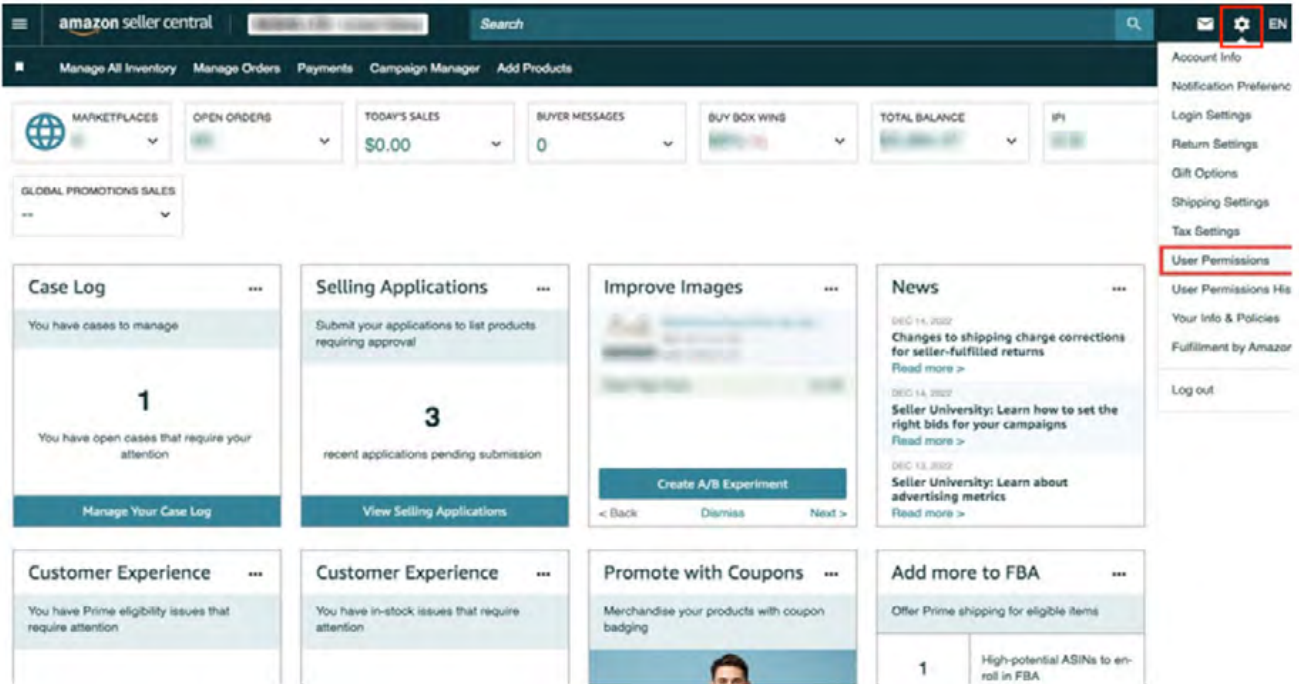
amazon seller central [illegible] Search EN

Manage All Inventory Manage Orders Payments Campaign Manager Add Products

Account Info
Notification Preferenc
Login Settings
Return Settings
Gift Options
Shipping Settings
Tax Settings
User Permissions
User Permissions His
Your Info & Policies
Fulfillment by Amazor
Log out

MARKETPLACES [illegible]
OPEN ORDERS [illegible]
TODAY'S SALES $0.00
BUYER MESSAGES 0
BUY BOX WINS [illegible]
TOTAL BALANCE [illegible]
IPI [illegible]
GLOBAL PROMOTIONS SALES --

Case Log ...
You have cases to manage
1
You have open cases that require your attention
Manage Your Case Log

Selling Applications ...
Submit your applications to list products requiring approval
3
recent applications pending submission
View Selling Applications

Improve Images ...
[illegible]
Create A/B Experiment
< Back Dismiss Next >

News ...
DEC 14, 2022
Changes to shipping charge corrections for seller-fulfilled returns
Read more >
DEC 14, 2022
Seller University: Learn how to set the right bids for your campaigns
Read more >
DEC 13, 2022
Seller University: Learn about advertising metrics
Read more >

Customer Experience ...
You have Prime eligibility issues that require attention

Customer Experience ...
You have in-stock issues that require attention

Promote with Coupons ...
Merchandise your products with coupon badging

Add more to FBA ...
Offer Prime shipping for eligible items
1 High-potential ASINs to enroll in FBA